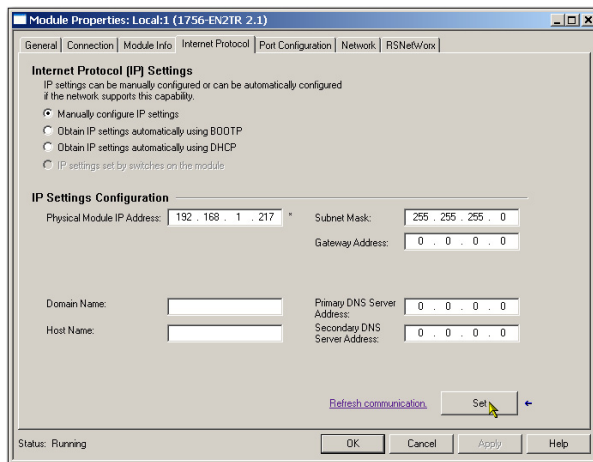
Module Properties: Local:1 (1756-EN2TR 2.1)

General | Connection | Module Info | Internet Protocol | Port Configuration | Network | RSNetWorx

Internet Protocol (IP) Settings
IP settings can be manually configured or can be automatically configured if the network supports this capability.

Manually configure IP settings
Obtain IP settings automatically using BOOTP
Obtain IP settings automatically using DHCP
IP settings set by switches on the module

IP Settings Configuration

Physical Module IP Address: 192 . 168 . 1 . 217 *
Subnet Mask: 255 . 255 . 255 . 0
Gateway Address: 0 . 0 . 0 . 0

Domain Name:
Host Name:
Primary DNS Server Address: 0 . 0 . 0 . 0
Secondary DNS Server Address: 0 . 0 . 0 . 0

Refresh communication.
Set

Status: Running
OK
Cancel
Apply
Help